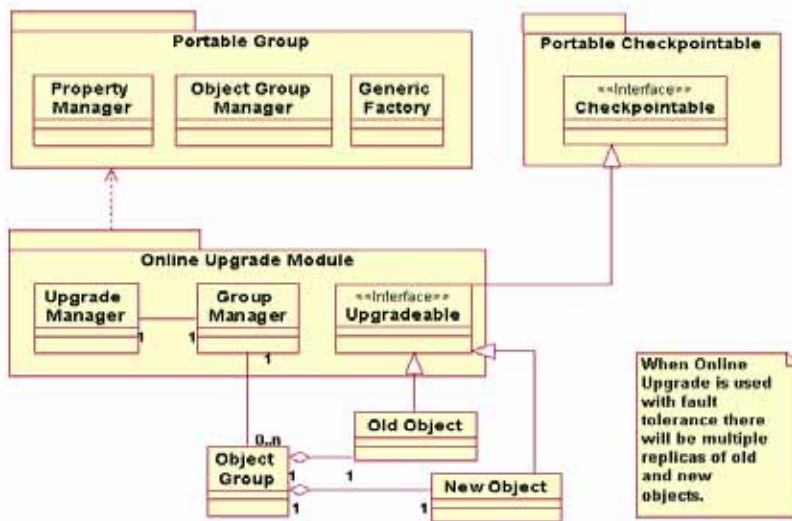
Portable Group

Property Manager

Object Group Manager

Generic Factory

Portable Checkpointable

<<Interface>>
Checkpointable

Online Upgrade Module

Upgrade Manager

1

1

Group Manager

1

<<Interface>>
Upgradeable

Old Object

0..n

Object Group

1

1

1

New Object

1

When Online Upgrade is used with fault tolerance there will be multiple replicas of old and new objects.